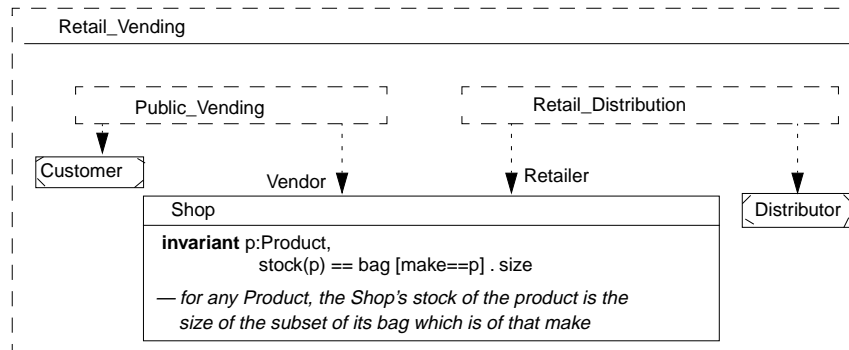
Retail_Vending

Public_Vending

Retail_Distribution

Customer

Vendor

Retailer

Shop

Distributor

**invariant** p:Product,
stock(p) == bag [make==p] . size

— for any Product, the Shop's stock of the product is the size of the subset of its bag which is of that make